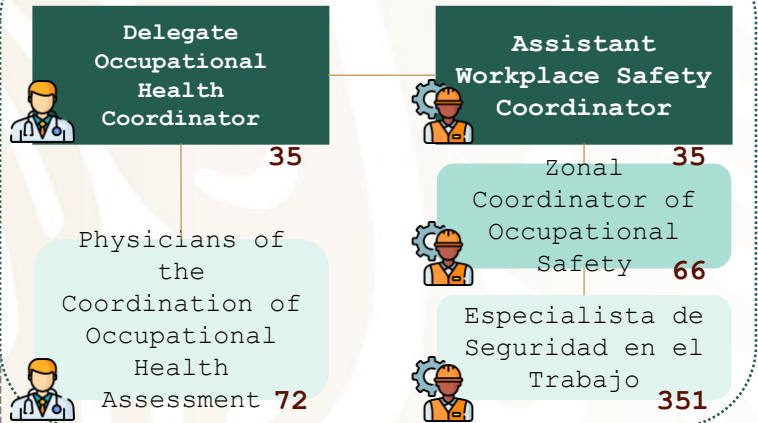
Delegate Occupational Health Coordinator

35

Assistant Workplace Safety Coordinator

35

Zonal Coordinator of Occupational Safety

66

Physicians of the Coordination of Occupational Health Assessment 72

Especialista de Seguridad en el Trabajo

351